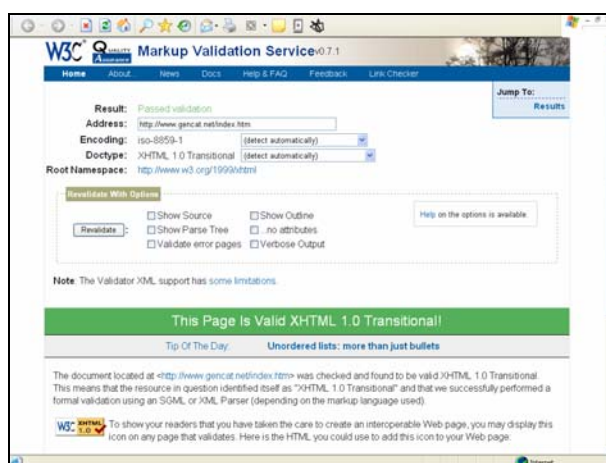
W3C Quality Assurance Markup Validation Service v0.7.1

Home About... News Docs Help & FAQ Feedback Link Checker

Jump To:
Results

Result: Passed validation
Address: http://www.gencat.net/index.htm
Encoding: iso-8859-1 (detect automatically)
Doctype: XHTML 1.0 Transitional (detect automatically)
Root Namespace: http://www.w3.org/1999/xhtml

Revalidate With Options

Revalidate :
☐Show Source ☐Show Outline
☐Show Parse Tree ☐...no attributes
☐Validate error pages ☐Verbose Output

Help on the options is available.

Note: The Validator XML support has some limitations.

This Page Is Valid XHTML 1.0 Transitional!

Tip Of The Day: Unordered lists: more than just bullets

The document located at <http://www.gencat.net/index.htm> was checked and found to be valid XHTML 1.0 Transitional. This means that the resource in question identified itself as "XHTML 1.0 Transitional" and that we successfully performed a formal validation using an SGML or XML Parser (depending on the markup language used).

W3C XHTML 1.0 To show your readers that you have taken the care to create an interoperable Web page, you may display this icon on any page that validates. Here is the HTML you could use to add this icon to your Web page:

Internet